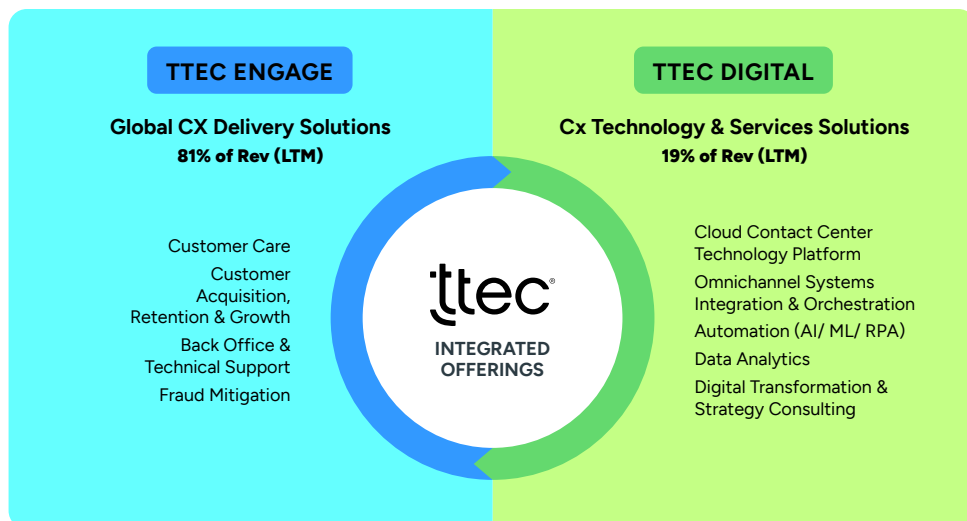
TTEC ENGAGE

Global CX Delivery Solutions
81% of Rev (LTM)

Customer Care

Customer Acquisition, Retention & Growth

Back Office & Technical Support

Fraud Mitigation

TTEC DIGITAL

Cx Technology & Services Solutions
19% of Rev (LTM)

Cloud Contact Center Technology Platform

Omnichannel Systems Integration & Orchestration

Automation (AI/ ML/ RPA)

Data Analytics

Digital Transformation & Strategy Consulting

ttec®

INTEGRATED OFFERINGS